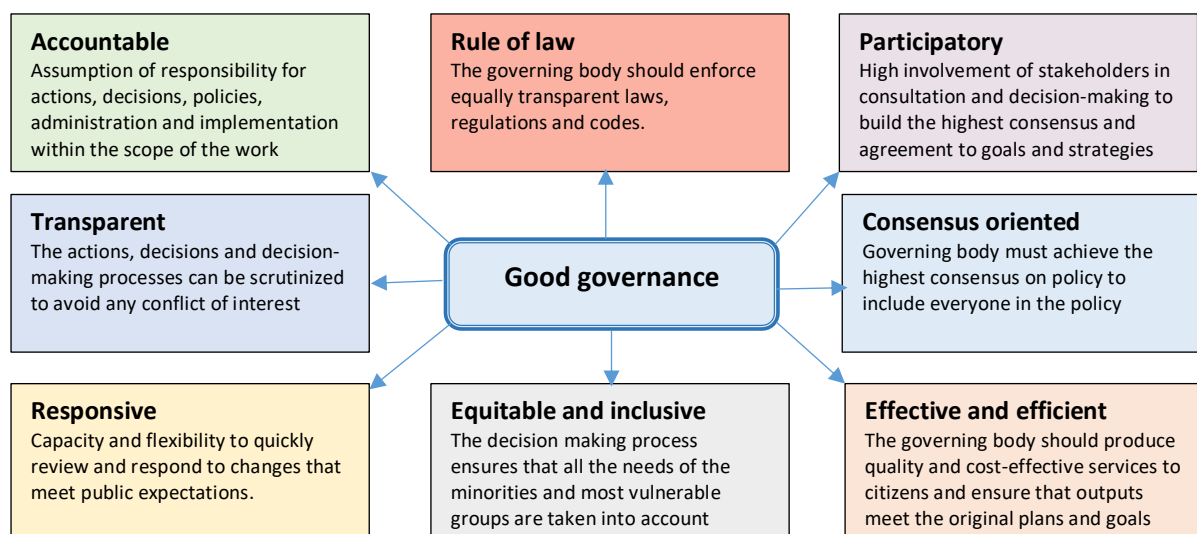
Accountable
Assumption of responsibility for actions, decisions, policies, administration and implementation within the scope of the work

Rule of law
The governing body should enforce equally transparent laws, regulations and codes.

Participatory
High involvement of stakeholders in consultation and decision-making to build the highest consensus and agreement to goals and strategies

Transparent
The actions, decisions and decision-making processes can be scrutinized to avoid any conflict of interest

Good governance

Consensus oriented
Governing body must achieve the highest consensus on policy to include everyone in the policy

Responsive
Capacity and flexibility to quickly review and respond to changes that meet public expectations.

Equitable and inclusive
The decision making process ensures that all the needs of the minorities and most vulnerable groups are taken into account

Effective and efficient
The governing body should produce quality and cost-effective services to citizens and ensure that outputs meet the original plans and goals